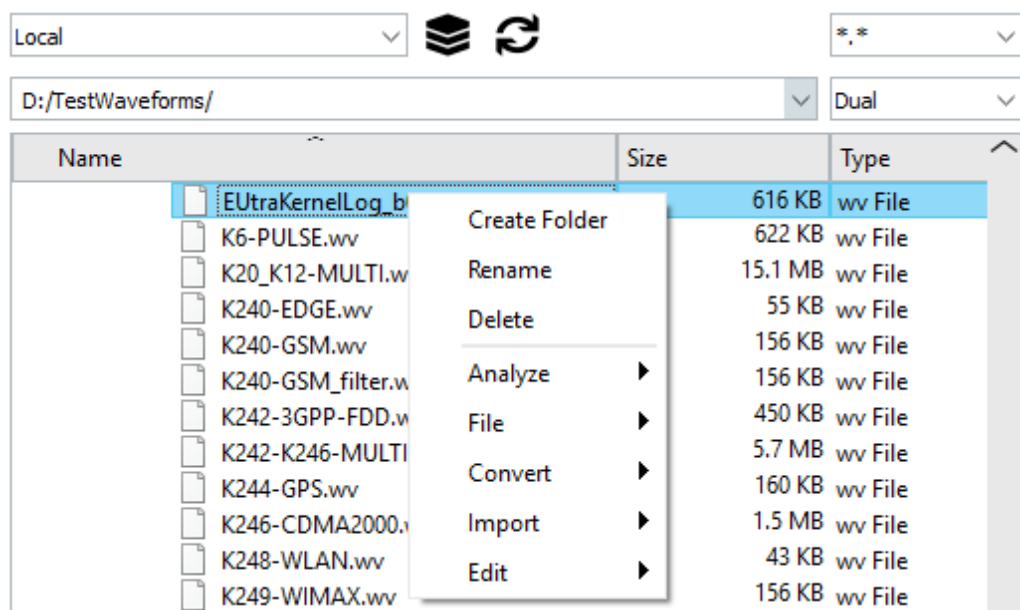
Local

*.*

D:/TestWaveforms/

Dual

| Name | Size | Type |
|---|---|---|
| EUtraKernelLog_b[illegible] | 616 KB | wv File |
| K6-PULSE.wv | 622 KB | wv File |
| K20_K12-MULTI.w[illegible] | 15.1 MB | wv File |
| K240-EDGE.wv | 55 KB | wv File |
| K240-GSM.wv | 156 KB | wv File |
| K240-GSM_filter.w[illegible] | 156 KB | wv File |
| K242-3GPP-FDD.w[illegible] | 450 KB | wv File |
| K242-K246-MULTI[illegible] | 5.7 MB | wv File |
| K244-GPS.wv | 160 KB | wv File |
| K246-CDMA2000.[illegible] | 1.5 MB | wv File |
| K248-WLAN.wv | 43 KB | wv File |
| K249-WIMAX.wv | 156 KB | wv File |

Create Folder
Rename
Delete
Analyze
File
Convert
Import
Edit